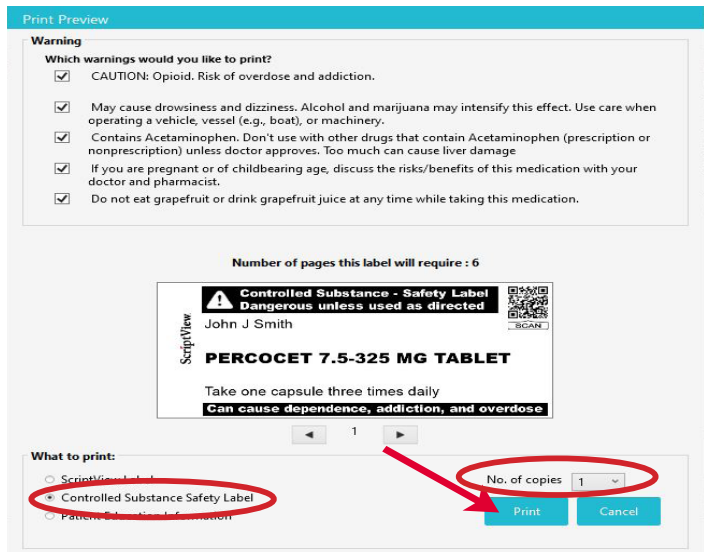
Print Preview

Warning

Which warnings would you like to print?

CAUTION: Opioid. Risk of overdose and addiction.

May cause drowsiness and dizziness. Alcohol and marijuana may intensify this effect. Use care when operating a vehicle, vessel (e.g., boat), or machinery.

Contains Acetaminophen. Don't use with other drugs that contain Acetaminophen (prescription or nonprescription) unless doctor approves. Too much can cause liver damage

If you are pregnant or of childbearing age, discuss the risks/benefits of this medication with your doctor and pharmacist.

Do not eat grapefruit or drink grapefruit juice at any time while taking this medication.

Number of pages this label will require : 6

Controlled Substance - Safety Label
Dangerous unless used as directed

SCAN

ScriptView

John J Smith

PERCOCET 7.5-325 MG TABLET

Take one capsule three times daily

Can cause dependence, addiction, and overdose

◄ 1 ►

What to print:

ScriptView Label

Controlled Substance Safety Label

Patient Education Information

No. of copies 1

Print

Cancel